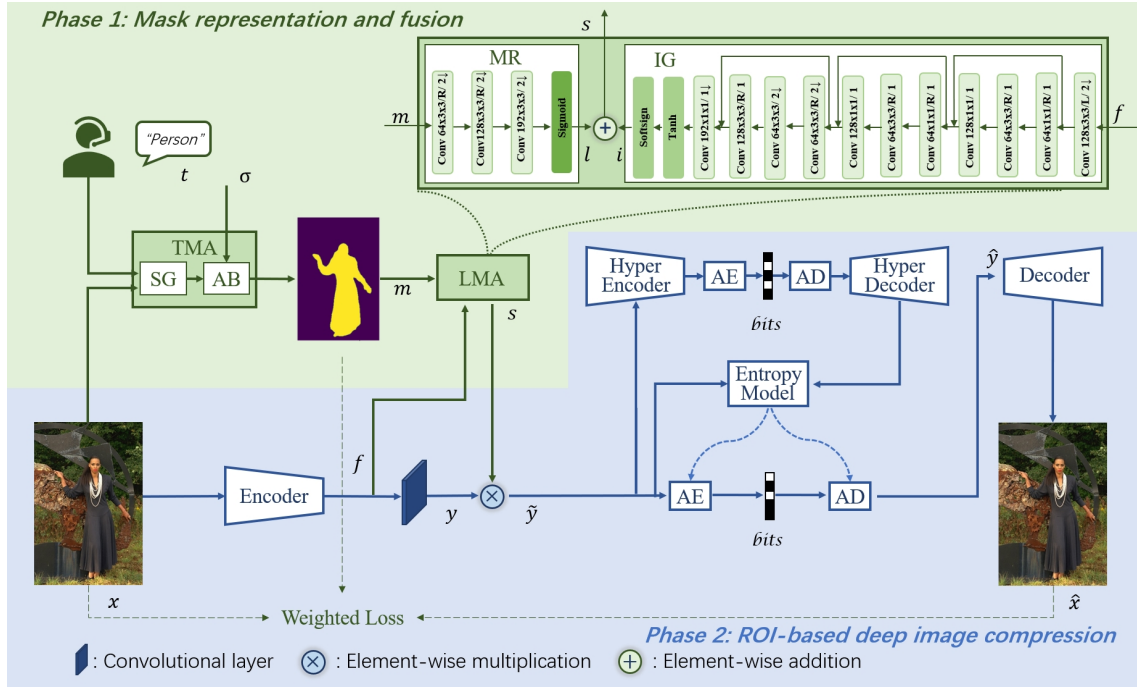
Phase 1: Mask representation and fusion

$s$

MR

Conv 64x3x3/R/ 2↓

Conv128x3x3/R/ 2↓

Conv 192x3x3/ 2↓

Sigmoid

$m$

$l$

$i$

IG

Softsign

Tanh

Conv 192x1x1/ 1↓

Conv 128x3x3/R/ 2↓

Conv 64x3x3/ 2↓

Conv 64x3x3/R/ 2↓

Conv 128x1x1/ 1

Conv 64x3x3/R/ 1

Conv 64x1x1/R/ 1

Conv 128x1x1/ 1

Conv 64x3x3/R/ 1

Conv 64x1x1/R/ 1

Conv 128x3x3/L/ 2↓

$f$

"Person"

$t$

σ

TMA

SG

AB

$m$

LMA

$s$

Hyper Encoder

AE

AD

Hyper Decoder

$bits$

$\hat{y}$

Decoder

Entropy Model

$f$

Encoder

$y$

$\tilde{y}$

AE

AD

$bits$

$x$

Weighted Loss

$\hat{x}$

Phase 2: ROI-based deep image compression

: Convolutional layer

: Element-wise multiplication

: Element-wise addition